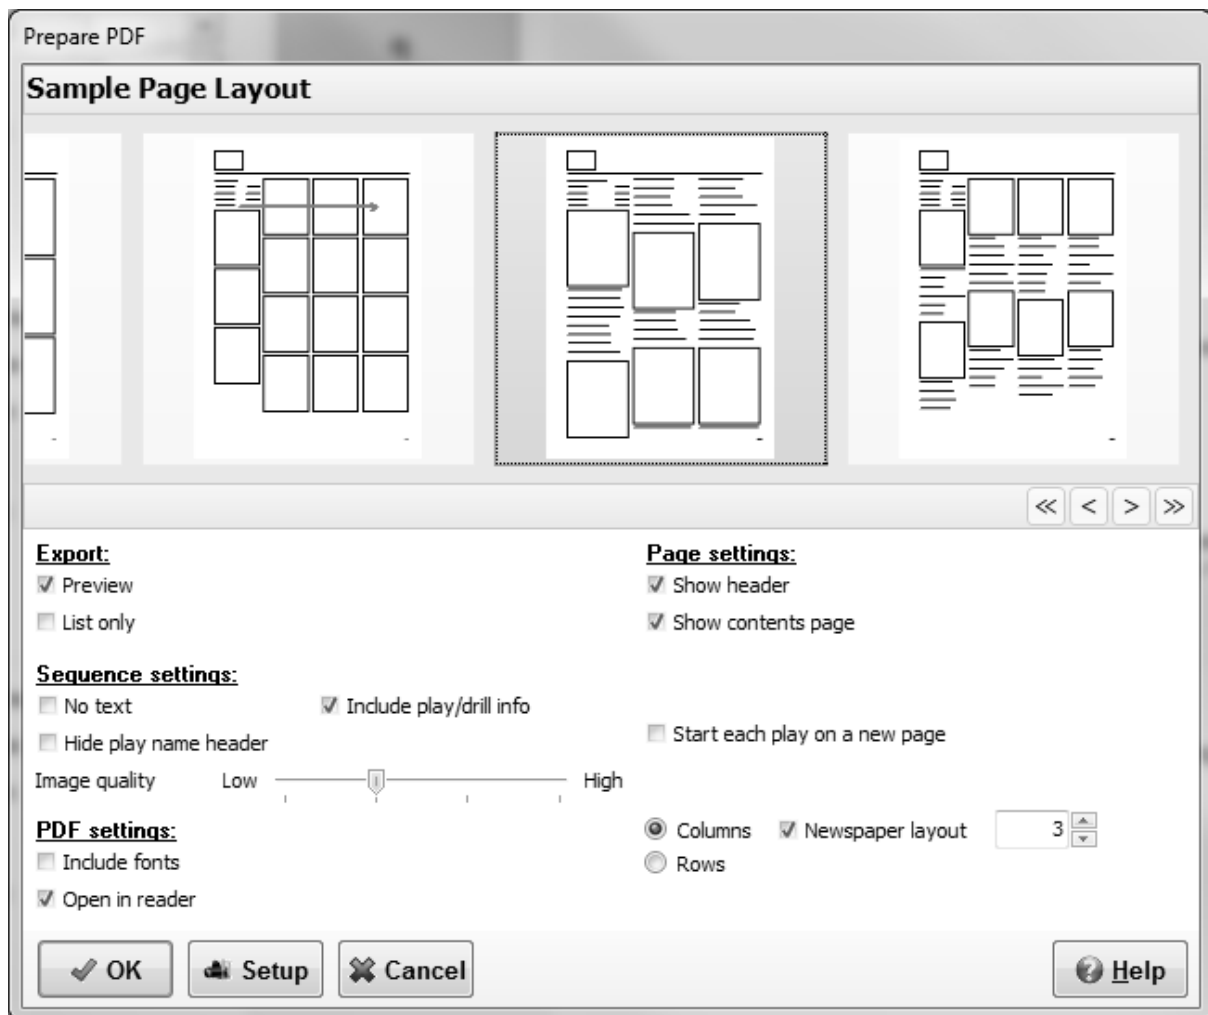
Prepare PDF

Sample Page Layout

« < > »

Export:
Preview
List only

Page settings:
Show header
Show contents page

Sequence settings:
No text
Include play/drill info
Hide play name header
Start each play on a new page
Image quality Low High

PDF settings:
Include fonts
Open in reader

Columns
Newspaper layout
3
Rows

OK
Setup
Cancel
Help